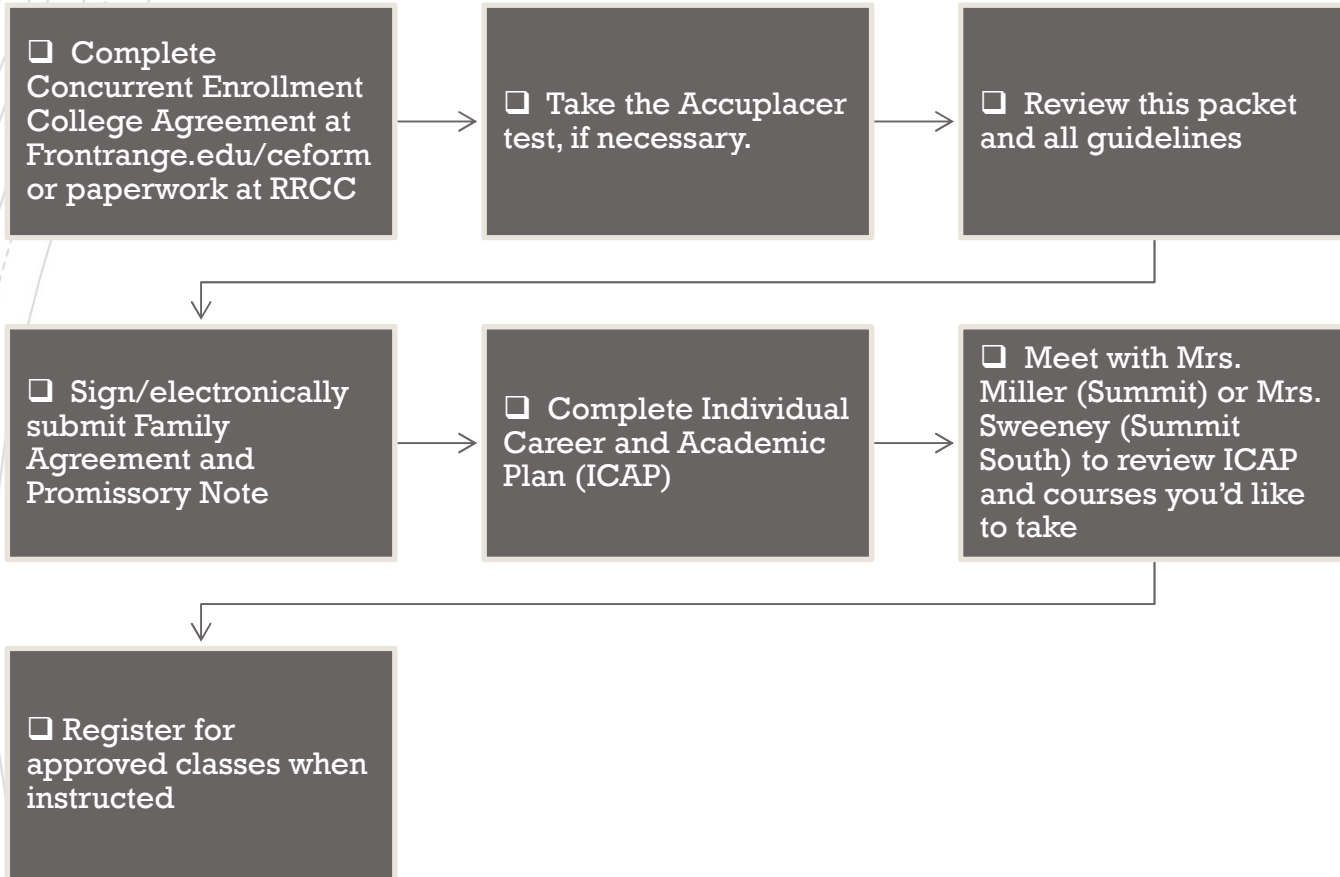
❑ Complete Concurrent Enrollment College Agreement at Frontrange.edu/ceform or paperwork at RRCC

❑ Take the Accuplacer test, if necessary.

❑ Review this packet and all guidelines

❑ Sign/electronically submit Family Agreement and Promissory Note

❑ Complete Individual Career and Academic Plan (ICAP)

❑ Meet with Mrs. Miller (Summit) or Mrs. Sweeney (Summit South) to review ICAP and courses you'd like to take

❑ Register for approved classes when instructed